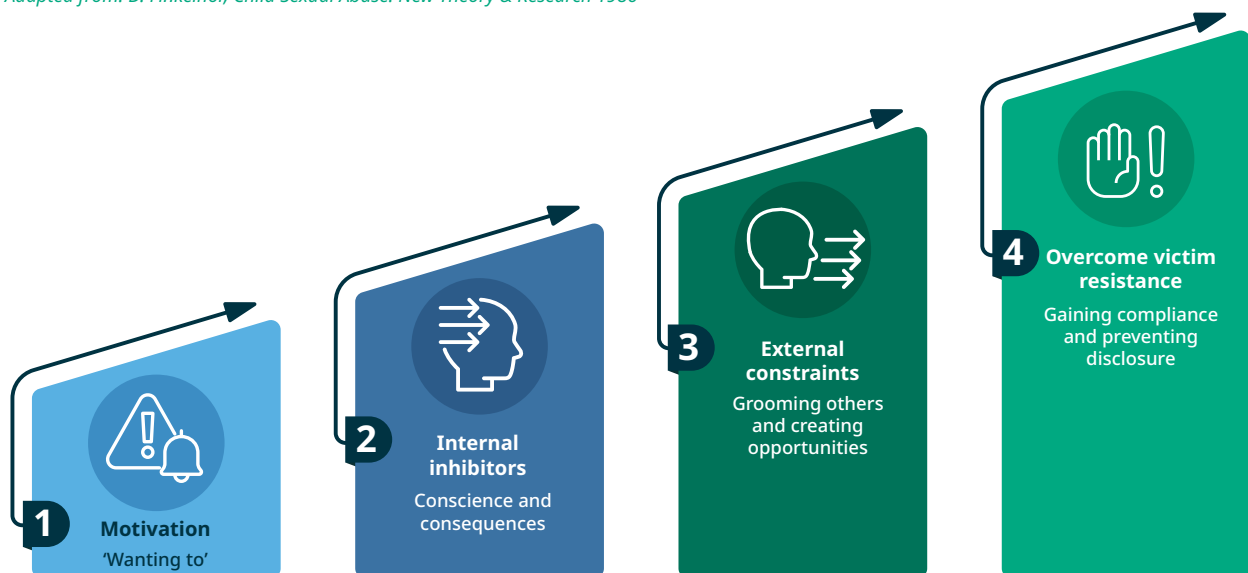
Adapted from: D. Finkelhor, Child Sexual Abuse: New Theory & Research 1986

1 Motivation
'Wanting to'

2 Internal inhibitors
Conscience and consequences

3 External constraints
Grooming others and creating opportunities

4 Overcome victim resistance
Gaining compliance and preventing disclosure